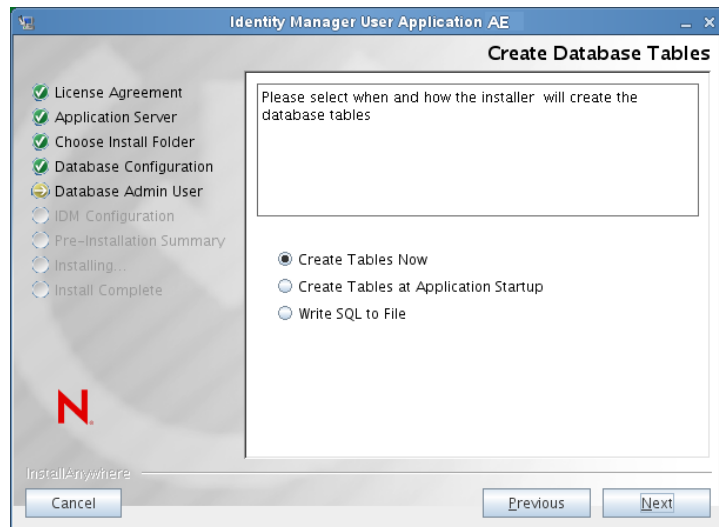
Identity Manager User Application AE

Create Database Tables

License Agreement
Application Server
Choose Install Folder
Database Configuration
Database Admin User
IDM Configuration
Pre-Installation Summary
Installing...
Install Complete

Please select when and how the installer will create the database tables

Create Tables Now
Create Tables at Application Startup
Write SQL to File

N

InstallAnywhere

Cancel

Previous

Next